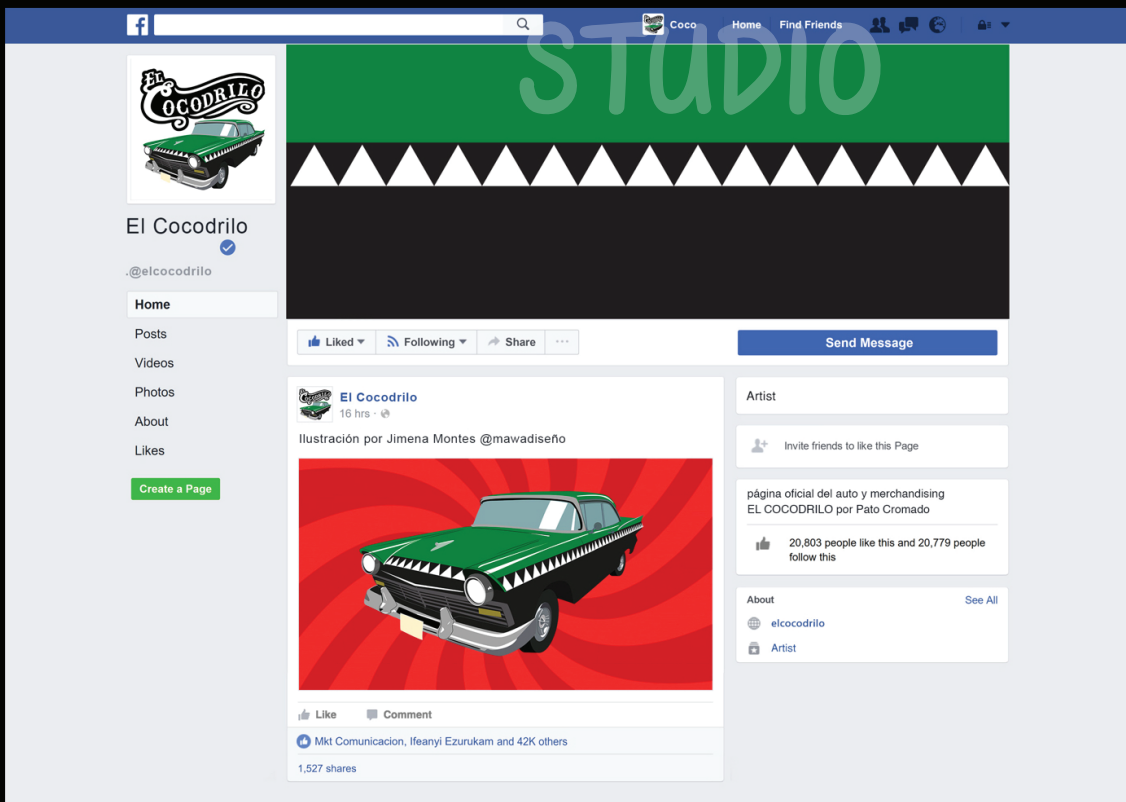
Coco
Home
Find Friends

STUDIO

EL COCODRILO

El Cocodrilo
.@elcocodrilo

Home
Posts
Videos
Photos
About
Likes

Create a Page

Liked
Following
Share
···

Send Message

El Cocodrilo
16 hrs ·
Ilustración por Jimena Montes @mawadiseño

Like
Comment

Mkt Comunicacion, Ifeanyi Ezurukam and 42K others

1,527 shares

Artist

Invite friends to like this Page

página oficial del auto y merchandising EL COCODRILO por Pato Cromado

20,803 people like this and 20,779 people follow this

About
See All
elcocodrilo
Artist